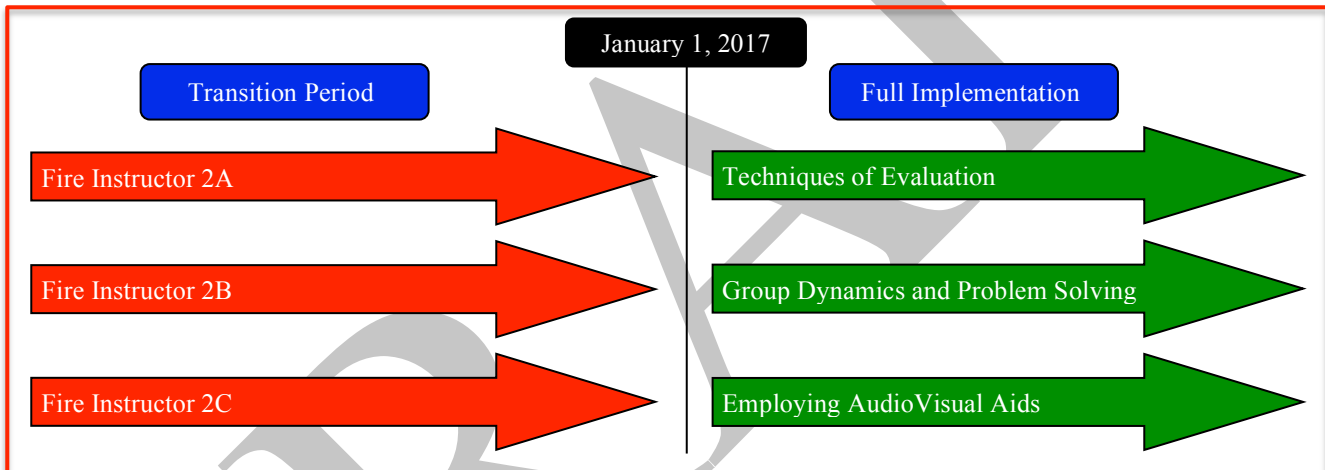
January 1, 2017

Transition Period

Fire Instructor 2A

Fire Instructor 2B

Fire Instructor 2C

Full Implementation

Techniques of Evaluation

Group Dynamics and Problem Solving

Employing AudioVisual Aids